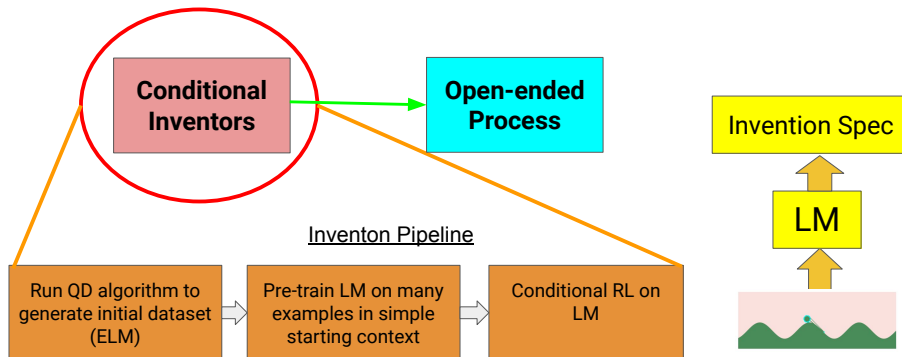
Conditional Inventors

Open-ended Process

Invention Spec

LM

Inventon Pipeline

Run QD algorithm to generate initial dataset (ELM)

Pre-train LM on many examples in simple starting context

Conditional RL on LM